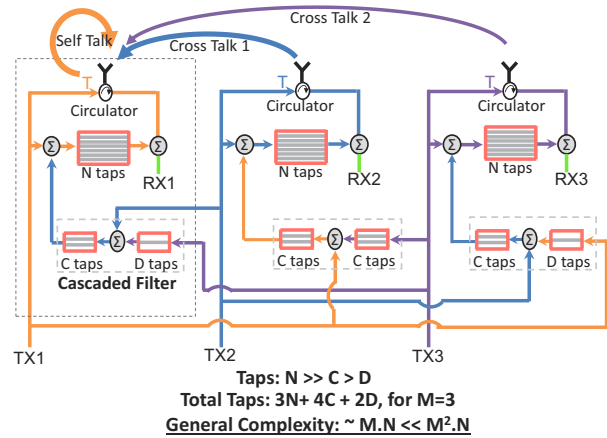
Cross Talk 2
Self Talk
Cross Talk 1
Circulator
Circulator
Circulator
$\Sigma$
N taps
$\Sigma$
RX1
$\Sigma$
N taps
$\Sigma$
RX2
$\Sigma$
N taps
$\Sigma$
RX3
$\Sigma$
C taps
$\Sigma$
D taps
Cascaded Filter
C taps
$\Sigma$
C taps
$\Sigma$
C taps
$\Sigma$
D taps
TX1
TX2
TX3
Taps: N >> C > D
Total Taps: 3N+ 4C + 2D, for M=3
General Complexity: ~ M.N << M².N